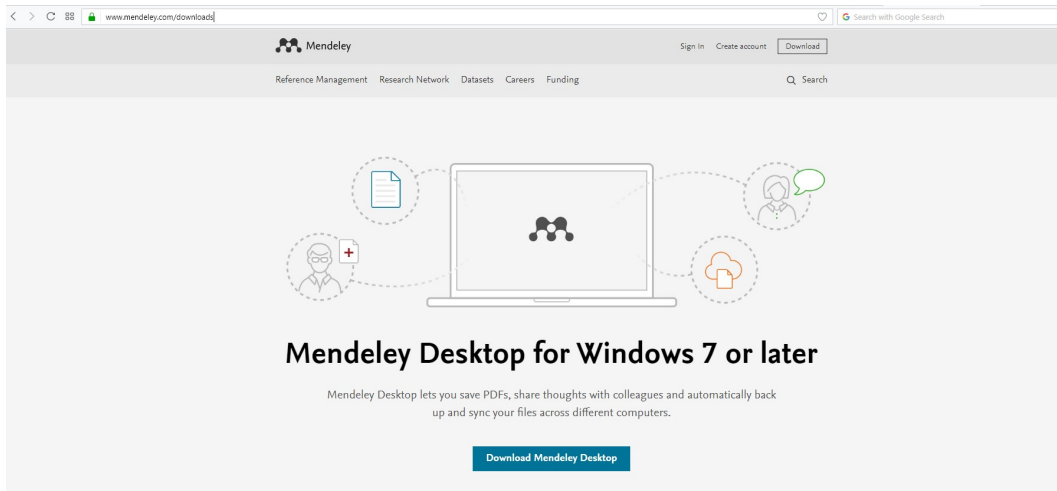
www.mendeley.com/downloads

Search with Google Search

Mendeley

Sign In Create account Download

Reference Management Research Network Datasets Careers Funding

Search

Mendeley Desktop for Windows 7 or later

Mendeley Desktop lets you save PDFs, share thoughts with colleagues and automatically back up and sync your files across different computers.

Download Mendeley Desktop